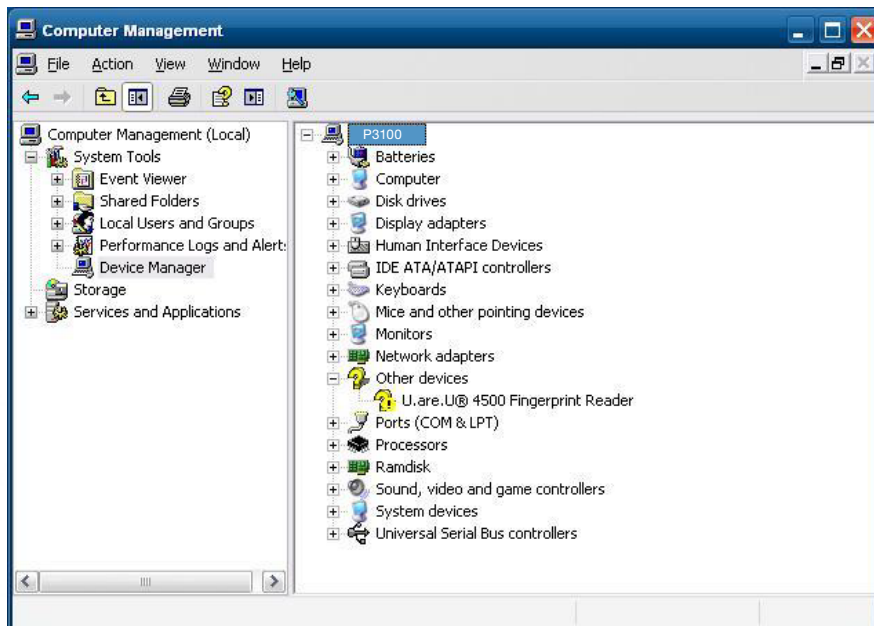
Computer Management

File Action View Window Help

Computer Management (Local)
System Tools
Event Viewer
Shared Folders
Local Users and Groups
Performance Logs and Alert:
Device Manager
Storage
Services and Applications

P3100
Batteries
Computer
Disk drives
Display adapters
Human Interface Devices
IDE ATA/ATAPI controllers
Keyboards
Mice and other pointing devices
Monitors
Network adapters
Other devices
U.are.U® 4500 Fingerprint Reader
Ports (COM & LPT)
Processors
Ramdisk
Sound, video and game controllers
System devices
Universal Serial Bus controllers